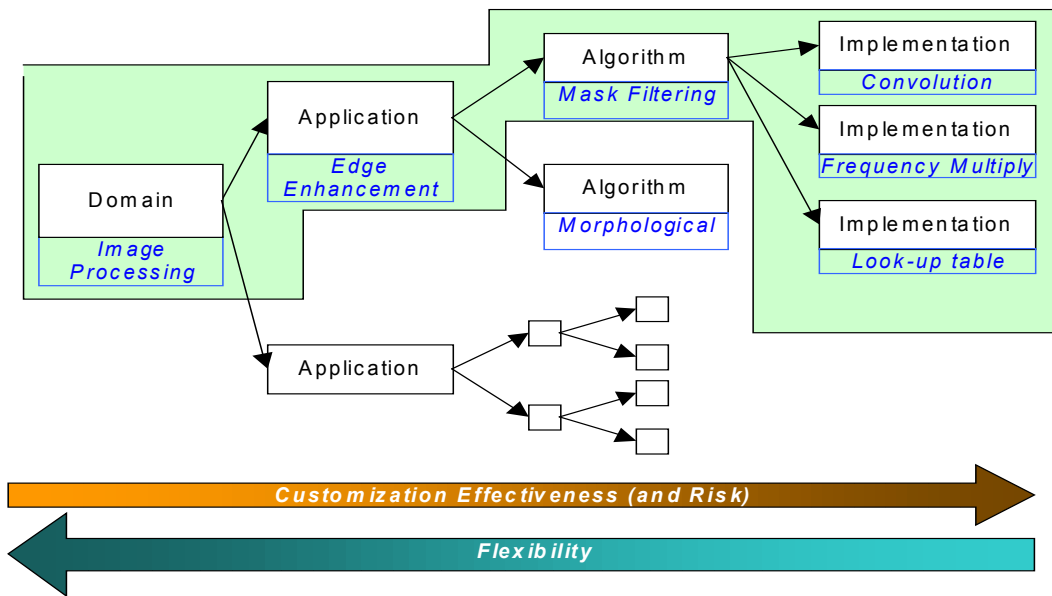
Domain
Image Processing

Application
Edge Enhancement

Algorithm
Mask Filtering

Algorithm
Morphological

Implementation
Convolution

Implementation
Frequency Multiply

Implementation
Look-up table

Application

Customization Effectiveness (and Risk)

Flexibility